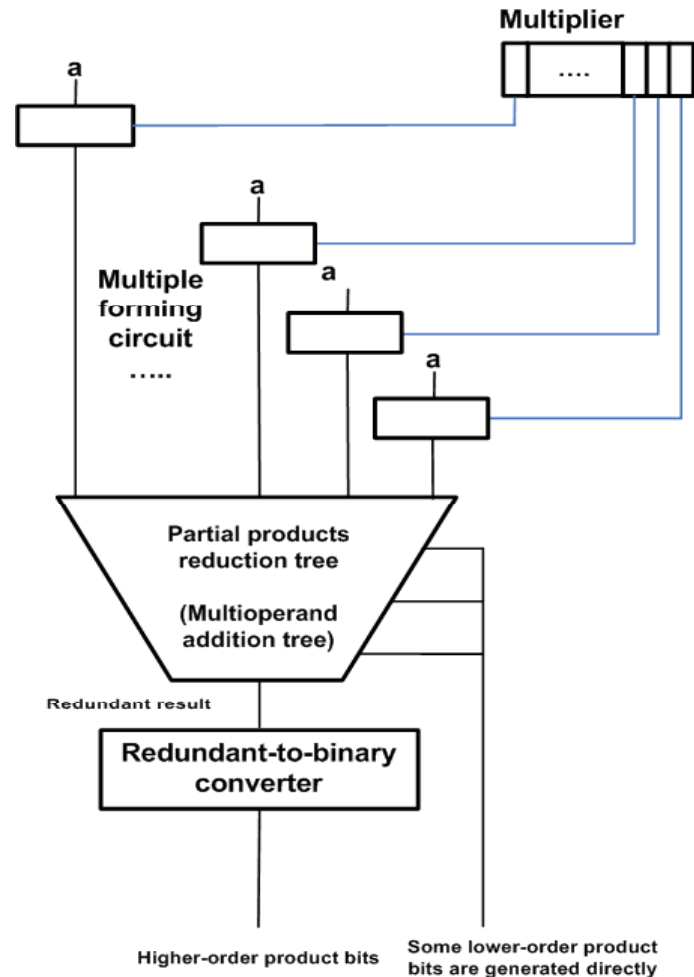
Multiplier

....

a

a

Multiple forming circuit

.....

a

a

Partial products reduction tree

(Multioperand addition tree)

Redundant result

Redundant-to-binary converter

Higher-order product bits

Some lower-order product bits are generated directly